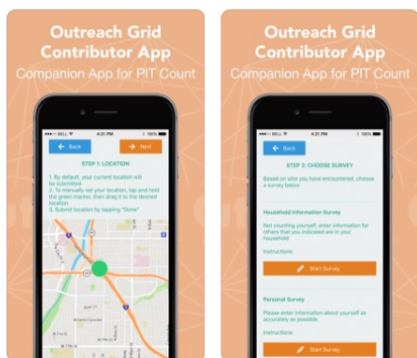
Outreach Grid Contributor App

Companion App for PIT Count

BELL 4:21 PM 100%

Back

Next

STEP 1: LOCATION

1. By default, your current location will be submitted

2. To manually set your location, tap and hold the green marker, then drag it to the desired location

3. Submit location by tapping "Done"

Outreach Grid Contributor App

Companion App for PIT Count

BELL 4:21 PM 100%

Back

STEP 2: CHOOSE SURVEY

Based on who you have encountered, choose a survey below

Household Information Survey

Not counting yourself, enter information for others that you indicated are in your household

Instructions

Start Survey

Personal Survey

Please enter information about yourself as accurately as possible.

Instructions

Start Survey